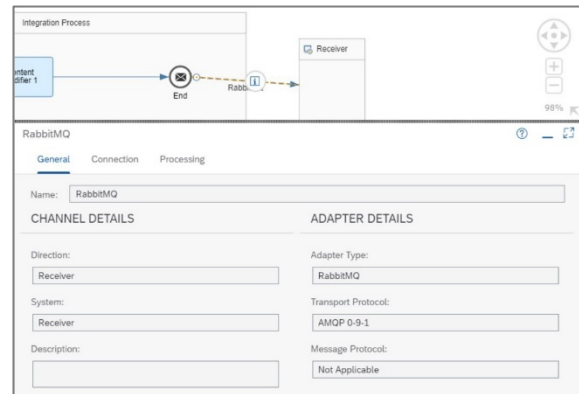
Integration Process

ontent
difier 1

End

Rabb

Receiver

98%

RabbitMQ

General Connection Processing

Name: RabbitMQ

CHANNEL DETAILS

Direction:
Receiver

System:
Receiver

Description:

ADAPTER DETAILS

Adapter Type:
RabbitMQ

Transport Protocol:
AMQP 0-9-1

Message Protocol:
Not Applicable